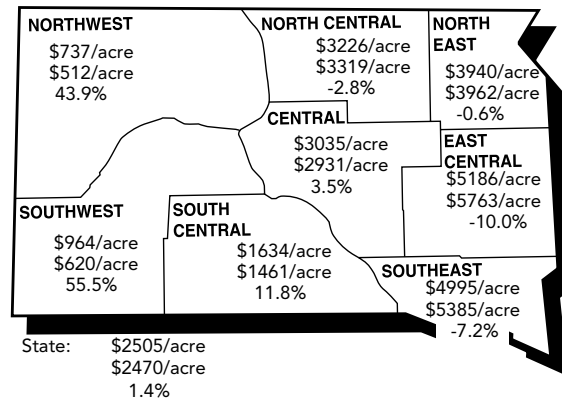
NORTHWEST
$737/acre
$512/acre
43.9%

NORTH CENTRAL
$3226/acre
$3319/acre
-2.8%

NORTH EAST
$3940/acre
$3962/acre
-0.6%

CENTRAL
$3035/acre
$2931/acre
3.5%

EAST CENTRAL
$5186/acre
$5763/acre
-10.0%

SOUTHWEST
$964/acre
$620/acre
55.5%

SOUTH CENTRAL
$1634/acre
$1461/acre
11.8%

SOUTHEAST
$4995/acre
$5385/acre
-7.2%

State: $2505/acre
$2470/acre
1.4%